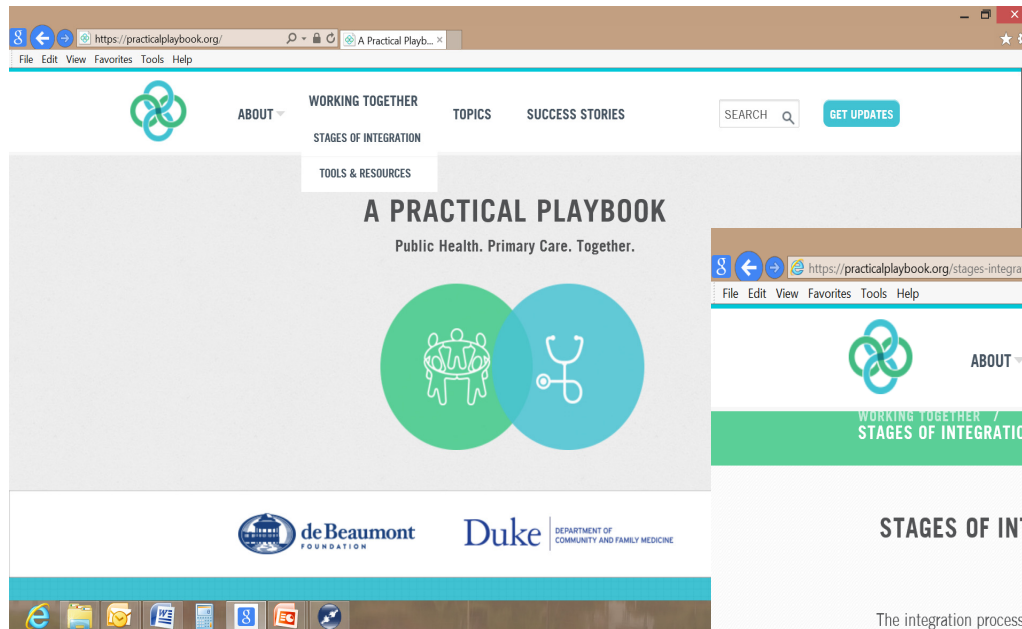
https://practicalplaybook.org/
A Practical Playb...

File Edit View Favorites Tools Help

ABOUT
WORKING TOGETHER
STAGES OF INTEGRATION
TOOLS & RESOURCES
TOPICS
SUCCESS STORIES
SEARCH
GET UPDATES

A PRACTICAL PLAYBOOK
Public Health. Primary Care. Together.

deBeaumont FOUNDATION
Duke DEPARTMENT OF COMMUNITY AND FAMILY MEDICINE

https://practicalplaybook.org/stages-integra
File Edit View Favorites Tools Help
ABOUT
WORKING TOGETHER /
STAGES OF INTEGRATIO
STAGES OF IN
The integration process